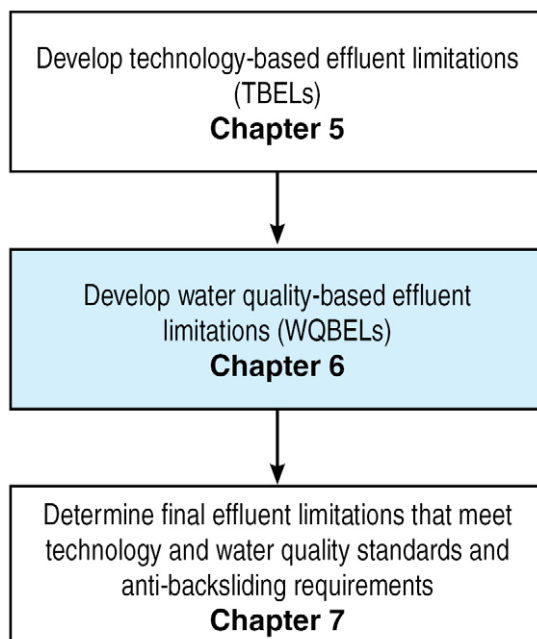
Develop technology-based effluent limitations (TBELs)
**Chapter 5**

Develop water quality-based effluent limitations (WQBELs)
**Chapter 6**

Determine final effluent limitations that meet technology and water quality standards and anti-backsliding requirements
**Chapter 7**